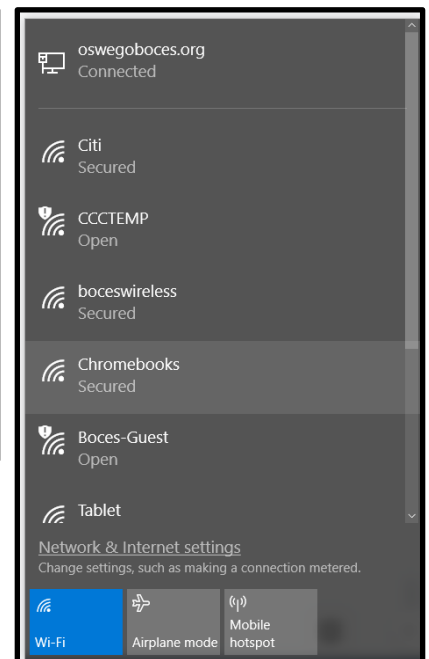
oswegoboces.org
Connected

Citi
Secured

CCCTEMP
Open

boceswireless
Secured

Chromebooks
Secured

Boces-Guest
Open

Tablet

Network & Internet settings
Change settings, such as making a connection metered.

Wi-Fi

Airplane mode

Mobile hotspot